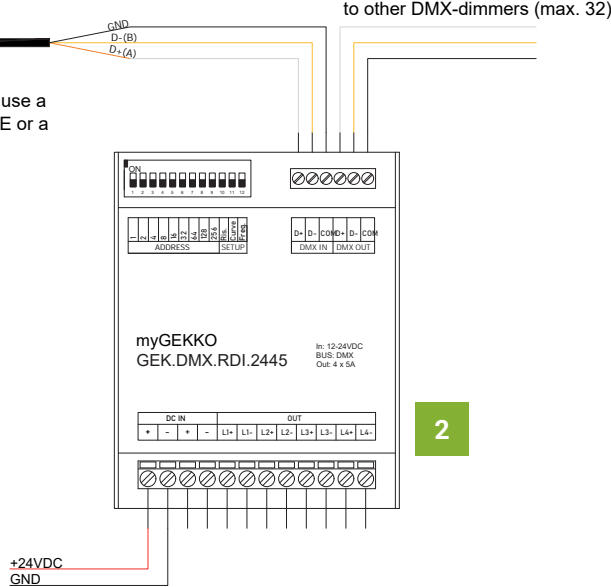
to other DMX-dimmers (max. 32)

GND
D-(B)
D+(A)

use a
E or a

ON
1 2 3 4 5 6 7 8 9 10 11 12

| 1 | 2 | 4 | 8 | 16 | 32 | 64 | 128 | 256 | Bit. | Curve | Freq. |
|---|---|---|---|---|---|---|---|---|---|---|---|
| ADDRESS | | | | | | | | | SETUP | | |

| D+ | D- | COM | D+ | D- | COM |
|---|---|---|---|---|---|
| DMX IN | | | DMX OUT | | |

myGEKKO
GEK.DMX.RDI.2445

In: 12-24VDC
BUS: DMX
Out: 4 x 5A

| DC IN | | | | OUT | | | | | | | |
|---|---|---|---|---|---|---|---|---|---|---|---|
| + | – | + | – | L1+ | L1- | L2+ | L2- | L3+ | L3- | L4+ | L4- |

2

+24VDC
GND